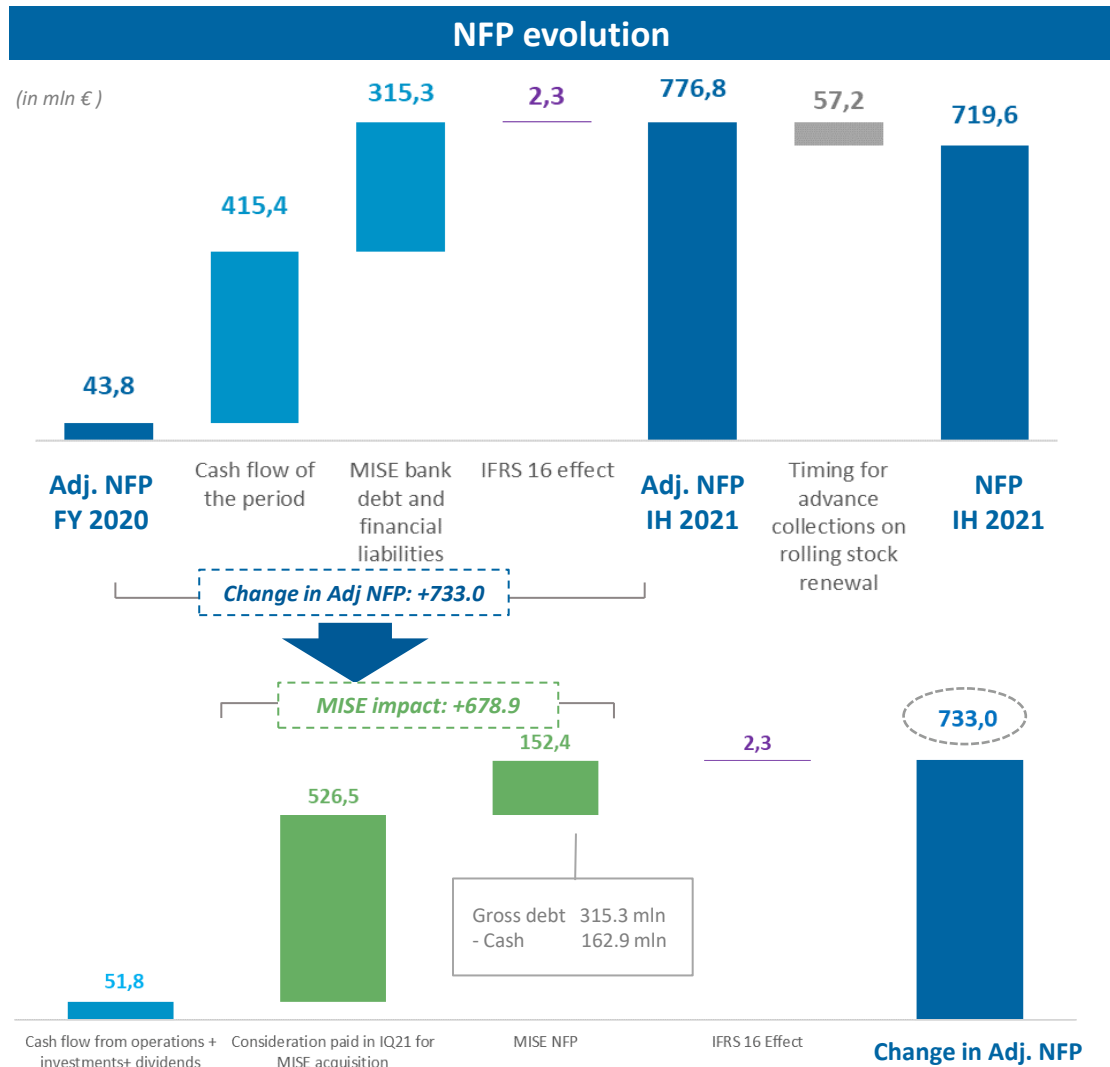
NFP evolution

(in mln € )

43,8

415,4

315,3

2,3

776,8

57,2

719,6

Adj. NFP FY 2020

Cash flow of the period

MISE bank debt and financial liabilities

IFRS 16 effect

Adj. NFP IH 2021

Timing for advance collections on rolling stock renewal

NFP IH 2021

Change in Adj NFP: +733.0

MISE impact: +678.9

51,8

526,5

152,4

2,3

733,0

Gross debt 315.3 mln
- Cash 162.9 mln

Cash flow from operations + investments+ dividends

Consideration paid in IQ21 for MISE acquisition

MISE NFP

IFRS 16 Effect

Change in Adj. NFP